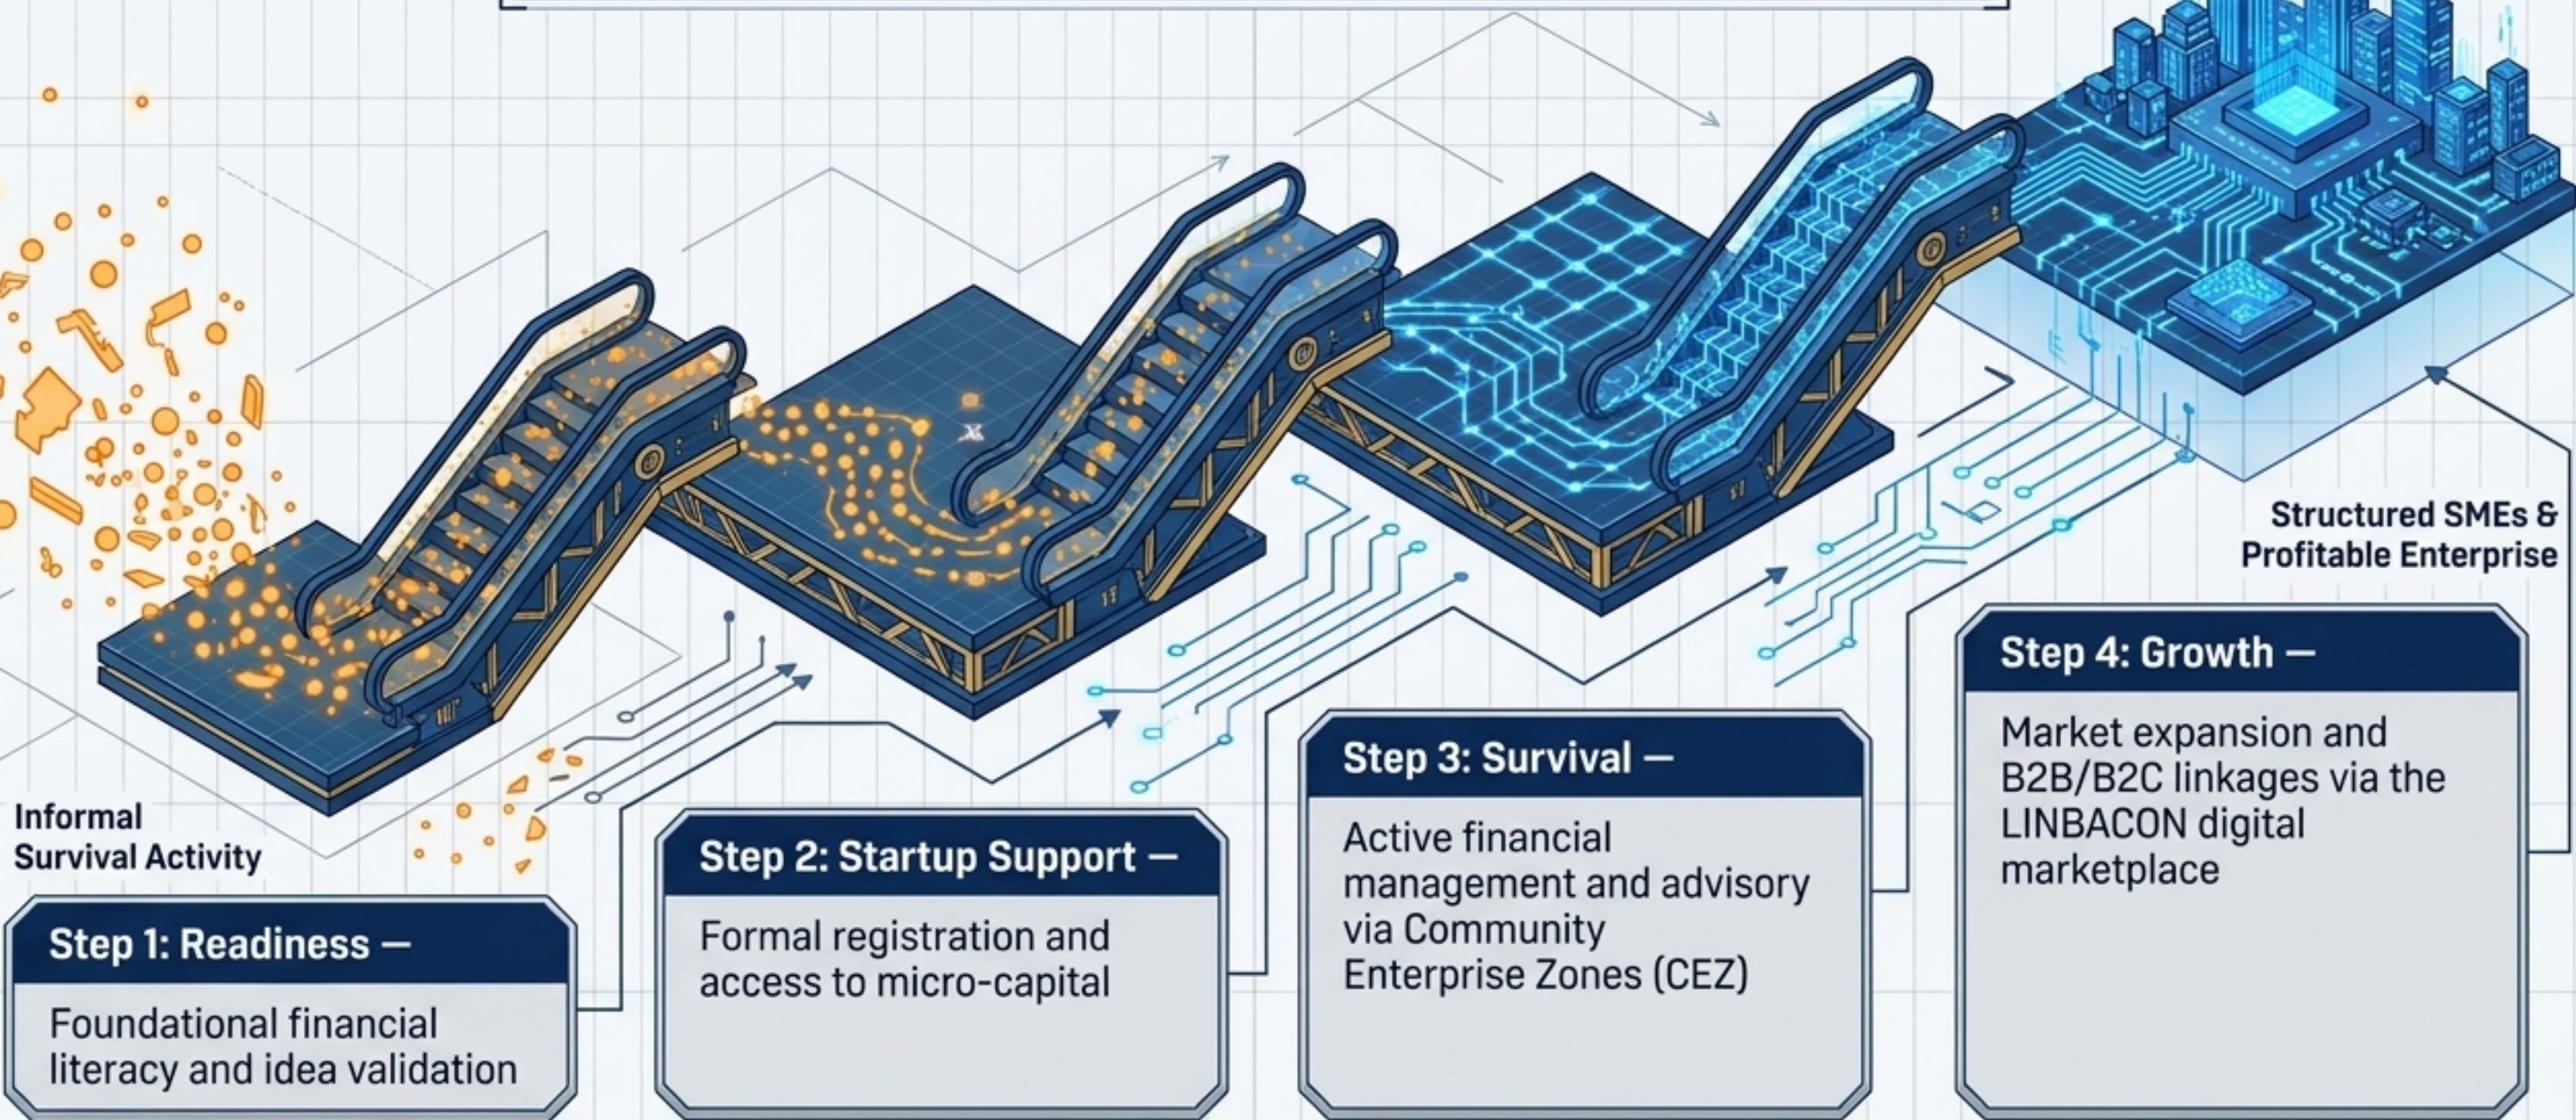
Structured SMEs & Profitable Enterprise

Informal Survival Activity

Step 1: Readiness —

Foundational financial literacy and idea validation

Step 2: Startup Support —

Formal registration and access to micro-capital

Step 3: Survival —

Active financial management and advisory via Community Enterprise Zones (CEZ)

Step 4: Growth —

Market expansion and B2B/B2C linkages via the LINBACON digital marketplace